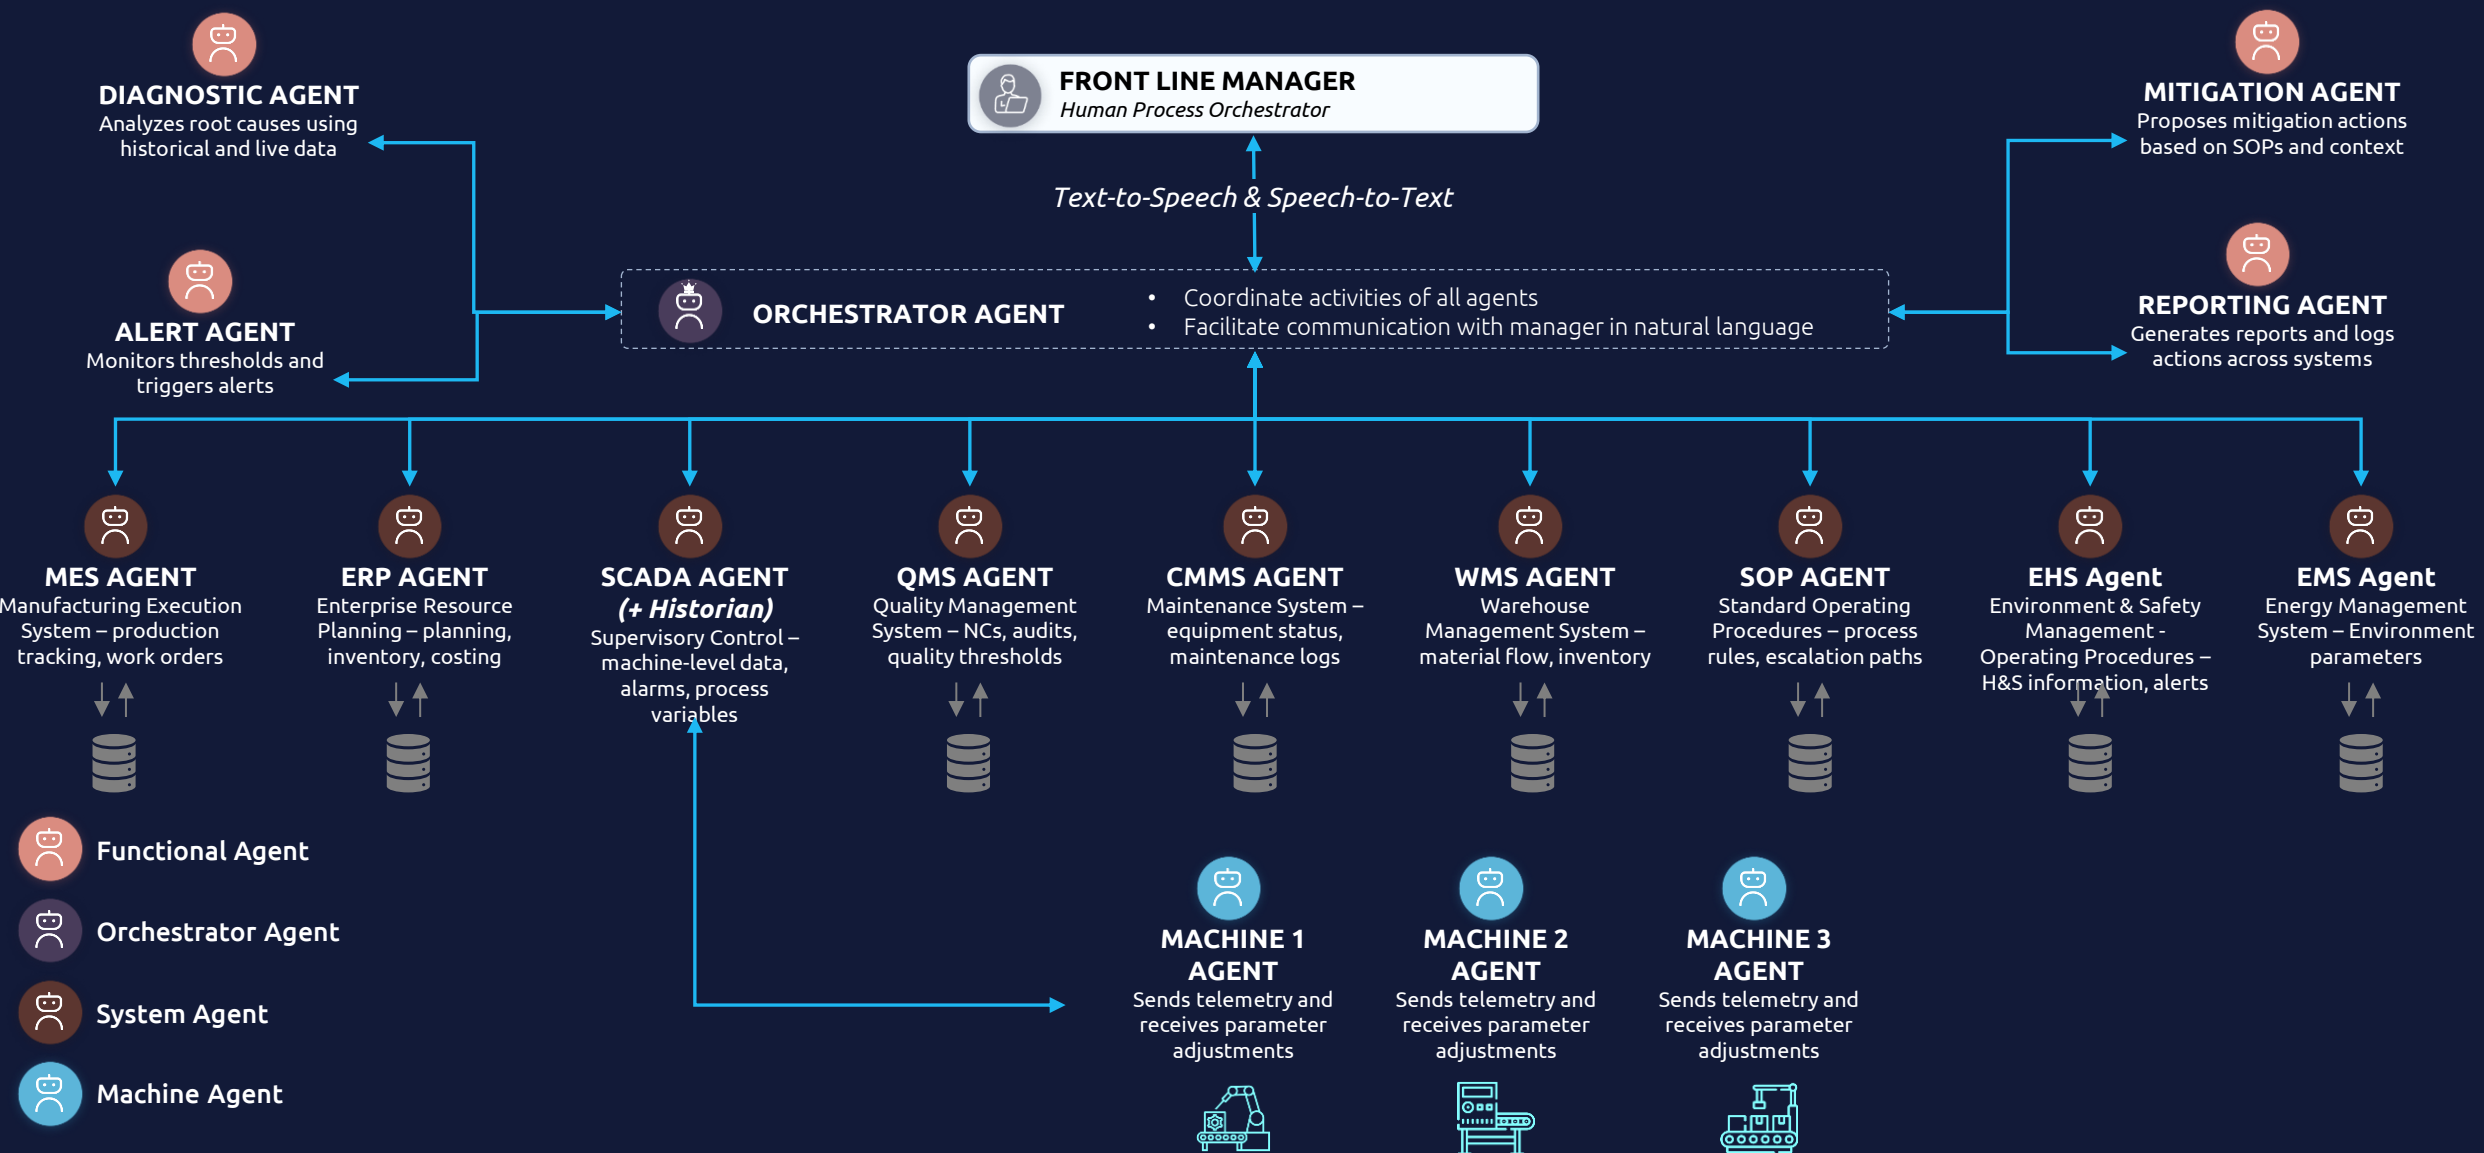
DIAGNOSTIC AGENT
Analyzes root causes using historical and live data

FRONT LINE MANAGER
Human Process Orchestrator

MITIGATION AGENT
Proposes mitigation actions based on SOPs and context

Text-to-Speech & Speech-to-Text

ALERT AGENT
Monitors thresholds and triggers alerts

ORCHESTRATOR AGENT
• Coordinate activities of all agents
• Facilitate communication with manager in natural language

REPORTING AGENT
Generates reports and logs actions across systems

MES AGENT
Manufacturing Execution System – production tracking, work orders

ERP AGENT
Enterprise Resource Planning – planning, inventory, costing

SCADA AGENT
(+ Historian)
Supervisory Control – machine-level data, alarms, process variables

QMS AGENT
Quality Management System – NCs, audits, quality thresholds

CMMS AGENT
Maintenance System – equipment status, maintenance logs

WMS AGENT
Warehouse Management System – material flow, inventory

SOP AGENT
Standard Operating Procedures – process rules, escalation paths

EHS Agent
Environment & Safety Management - Operating Procedures – H&S information, alerts

EMS Agent
Energy Management System – Environment parameters

Functional Agent
Orchestrator Agent
System Agent
Machine Agent

MACHINE 1 AGENT
Sends telemetry and receives parameter adjustments

MACHINE 2 AGENT
Sends telemetry and receives parameter adjustments

MACHINE 3 AGENT
Sends telemetry and receives parameter adjustments